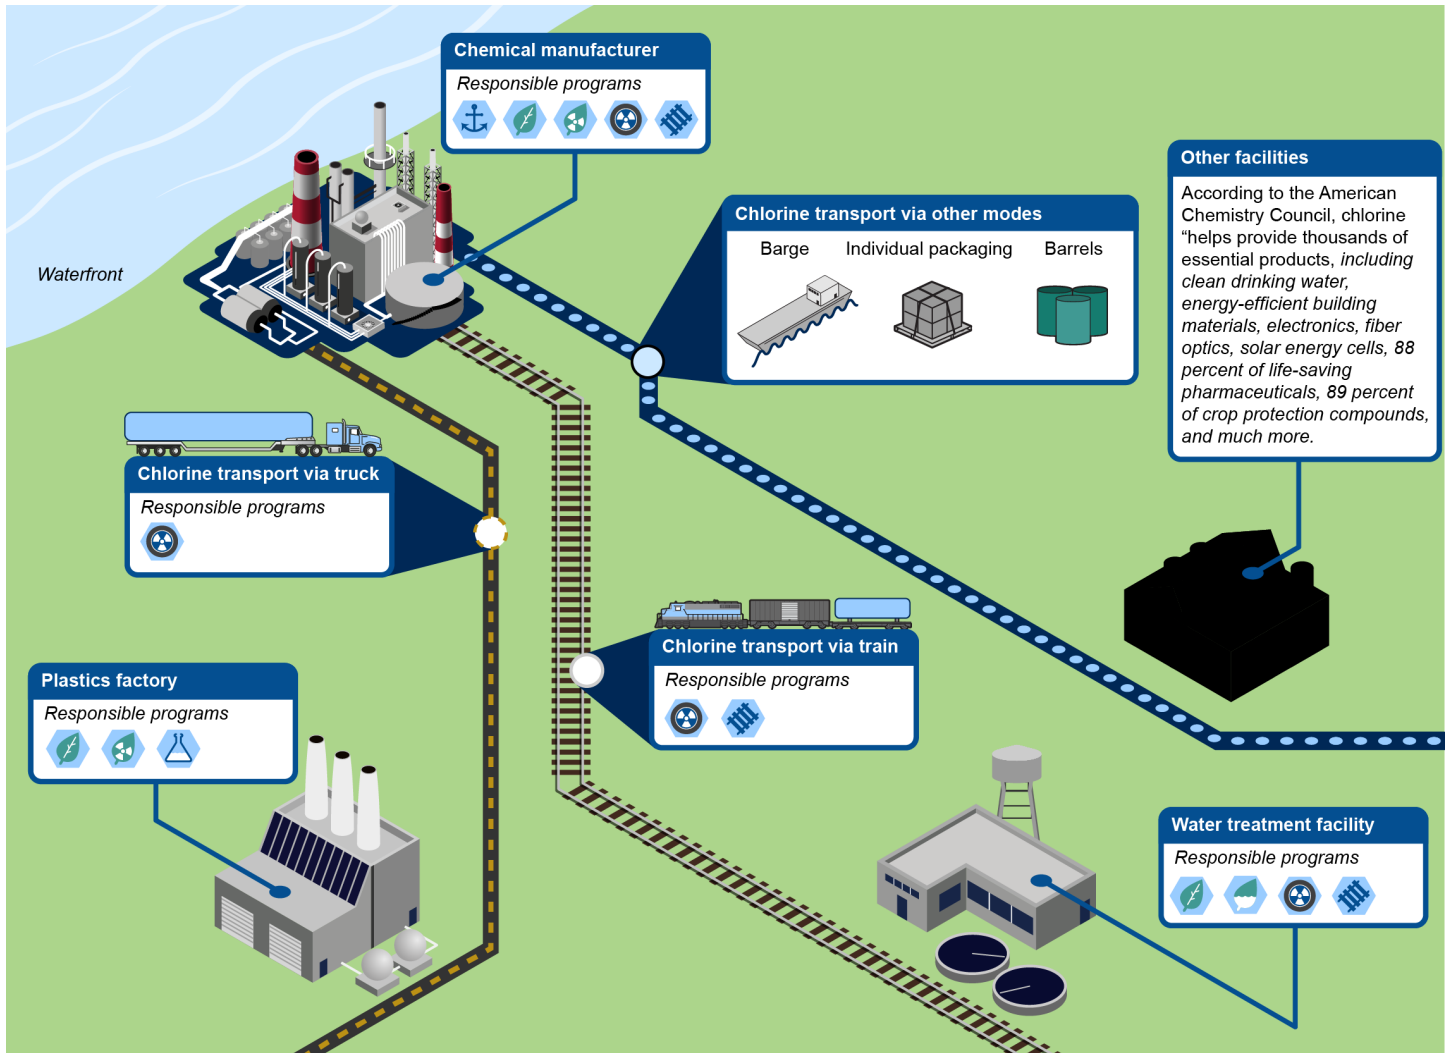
Chemical manufacturer

Responsible programs

Waterfront

Chlorine transport via other modes

Barge

Individual packaging

Barrels

Other facilities

According to the American Chemistry Council, chlorine “helps provide thousands of essential products, including clean drinking water, energy-efficient building materials, electronics, fiber optics, solar energy cells, 88 percent of life-saving pharmaceuticals, 89 percent of crop protection compounds, and much more.

Chlorine transport via truck

Responsible programs

Chlorine transport via train

Responsible programs

Plastics factory

Responsible programs

Water treatment facility

Responsible programs